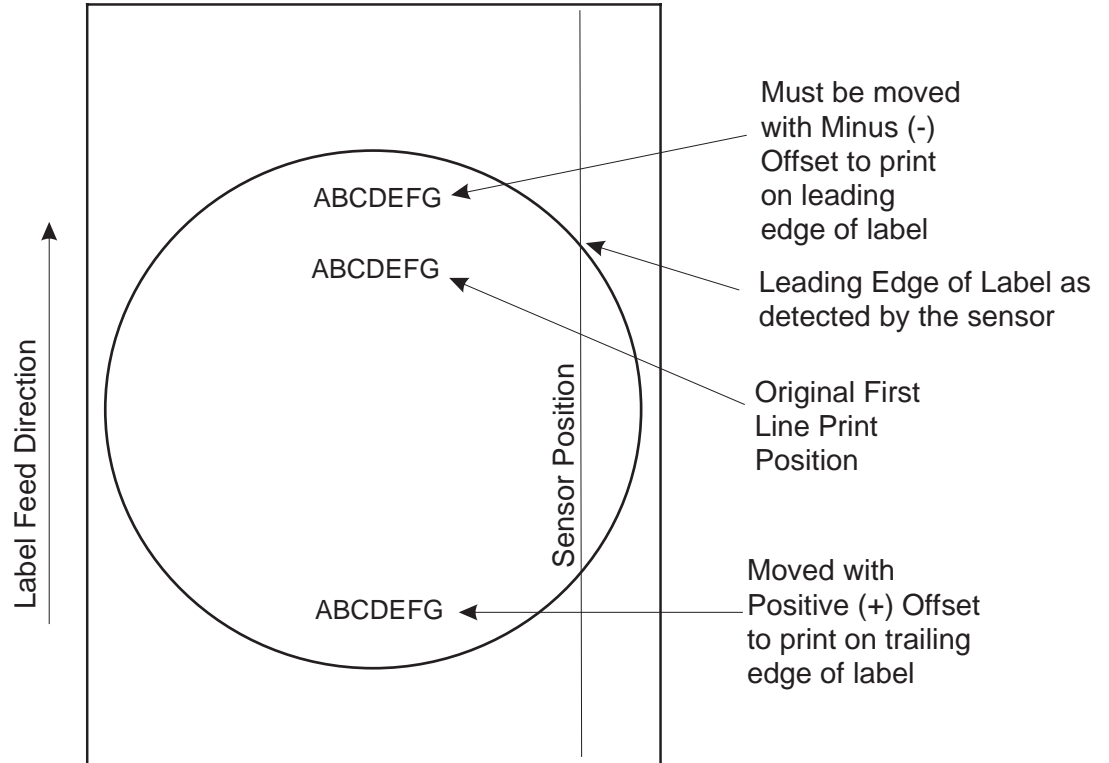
Label Feed Direction

ABCDEFG

ABCDEFG

Sensor Position

ABCDEFG

Must be moved with Minus (-) Offset to print on leading edge of label

Leading Edge of Label as detected by the sensor

Original First Line Print Position

Moved with Positive (+) Offset to print on trailing edge of label